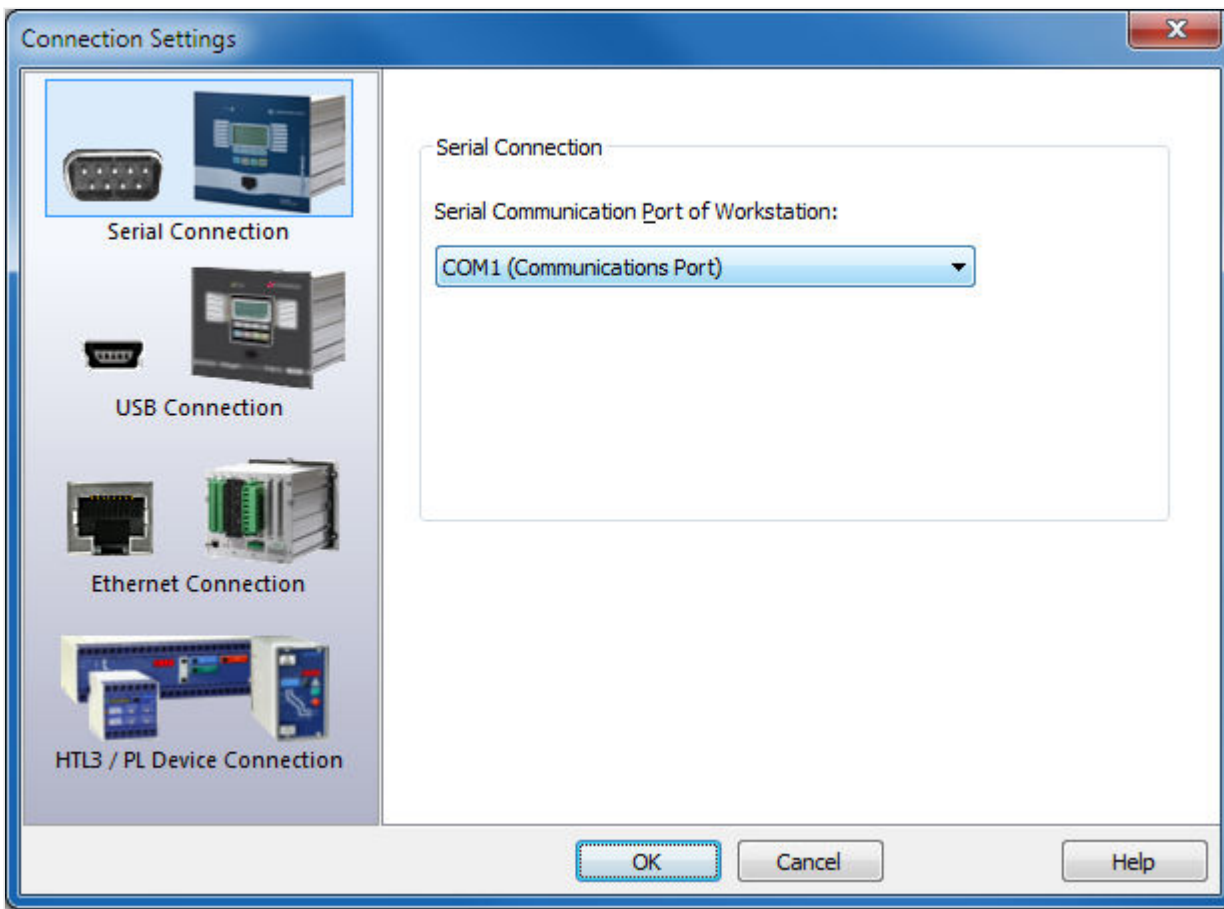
Connection Settings

Serial Connection

USB Connection

Ethernet Connection

HTL3 / PL Device Connection

Serial Connection

Serial Communication Port of Workstation:

COM1 (Communications Port)

OK

Cancel

Help